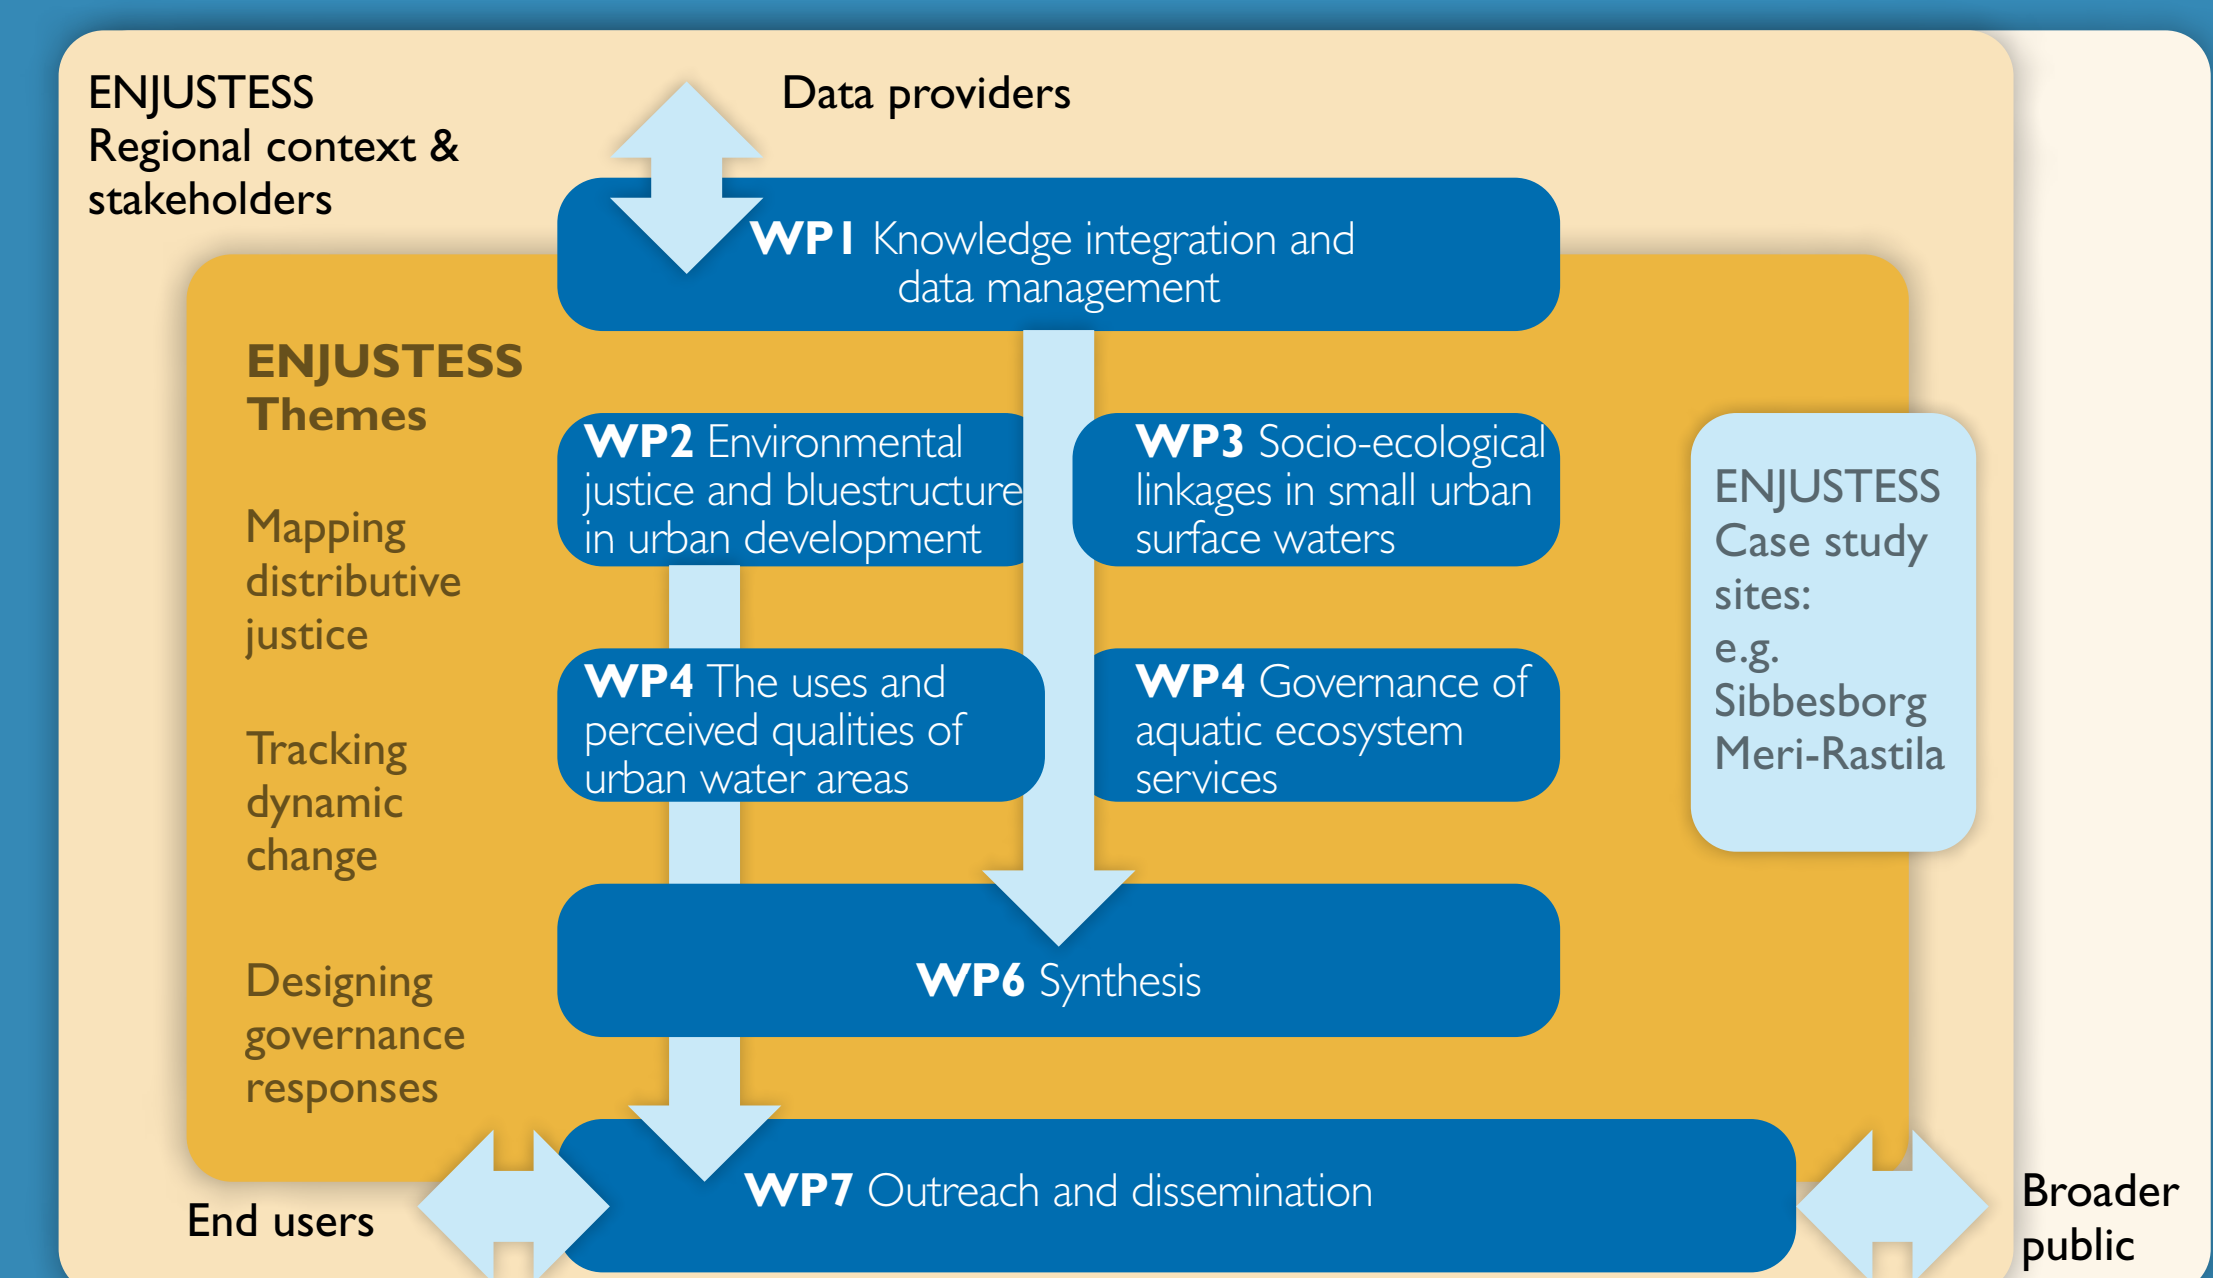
ENJUSTESS
Regional context & stakeholders

Data providers

WP1 Knowledge integration and data management

ENJUSTESS Themes

Mapping distributive justice

Tracking dynamic change

Designing governance responses

WP2 Environmental justice and bluestructure in urban development

WP3 Socio-ecological linkages in small urban surface waters

WP4 The uses and perceived qualities of urban water areas

WP4 Governance of aquatic ecosystem services

ENJUSTESS Case study sites: e.g. Sibbesborg Meri-Rastila

WP6 Synthesis

WP7 Outreach and dissemination

End users

Broader public